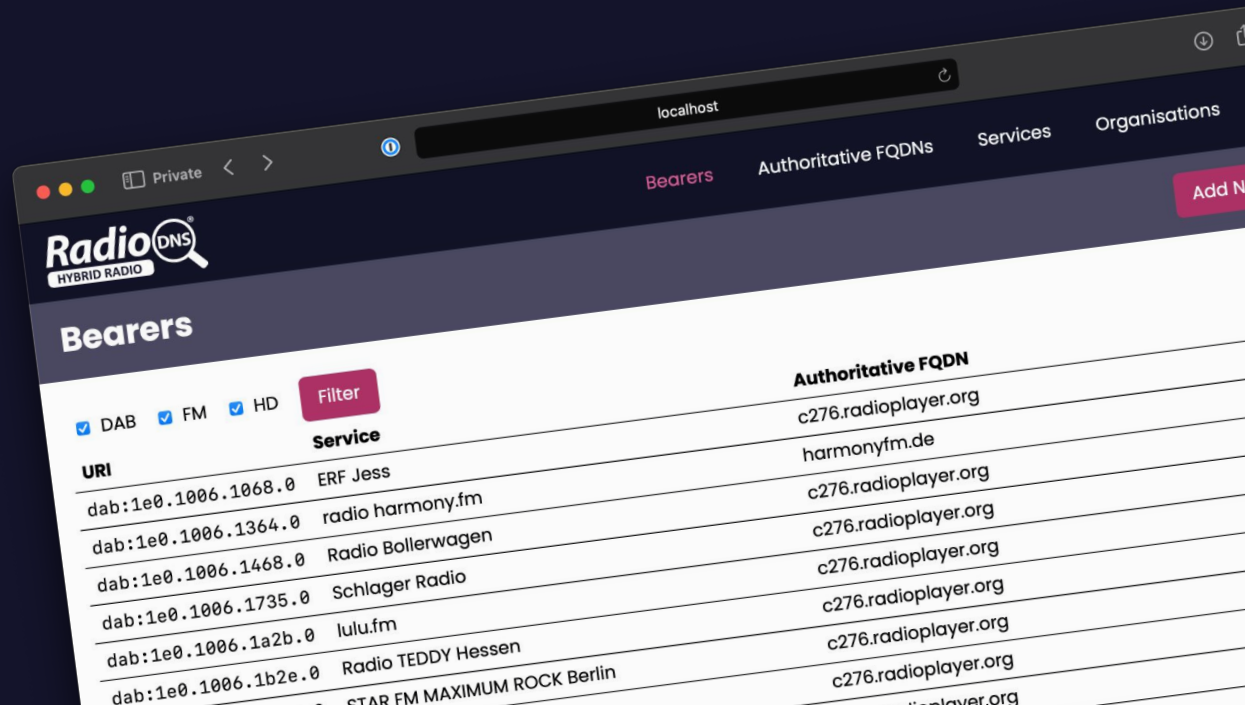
Private

localhost

Bearers Authoritative FQDNs Services Organisations

Add N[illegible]

Radio DNS HYBRID RADIO

Bearers

DAB FM HD Filter

| URI | Service | Authoritative FQDN |
|---|---|---|
| dab:1e0.1006.1068.0 | ERF Jess | c276.radioplayer.org |
| dab:1e0.1006.1364.0 | radio harmony.fm | harmonyfm.de |
| dab:1e0.1006.1468.0 | Radio Bollerwagen | c276.radioplayer.org |
| dab:1e0.1006.1735.0 | Schlager Radio | c276.radioplayer.org |
| dab:1e0.1006.1a2b.0 | lulu.fm | c276.radioplayer.org |
| dab:1e0.1006.1b2e.0 | Radio TEDDY Hessen | c276.radioplayer.org |
| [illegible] | STAR FM MAXIMUM ROCK Berlin | c276.radioplayer.org |
| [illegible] | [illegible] | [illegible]dioplayer.org |